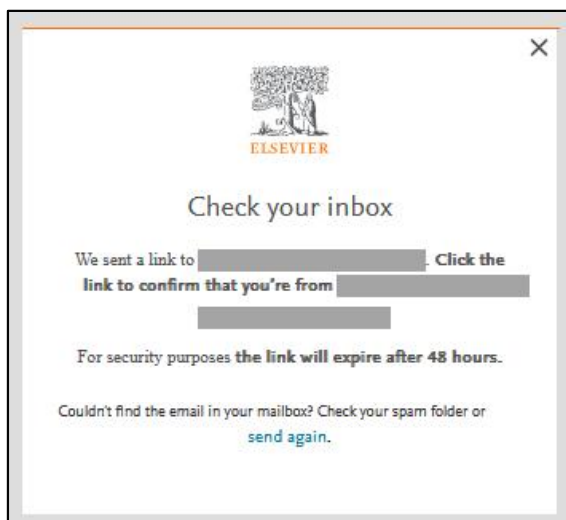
×

ELSEVIER

Check your inbox

We sent a link to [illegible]. Click the link to confirm that you're from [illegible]

For security purposes the link will expire after 48 hours.

Couldn't find the email in your mailbox? Check your spam folder or send again.